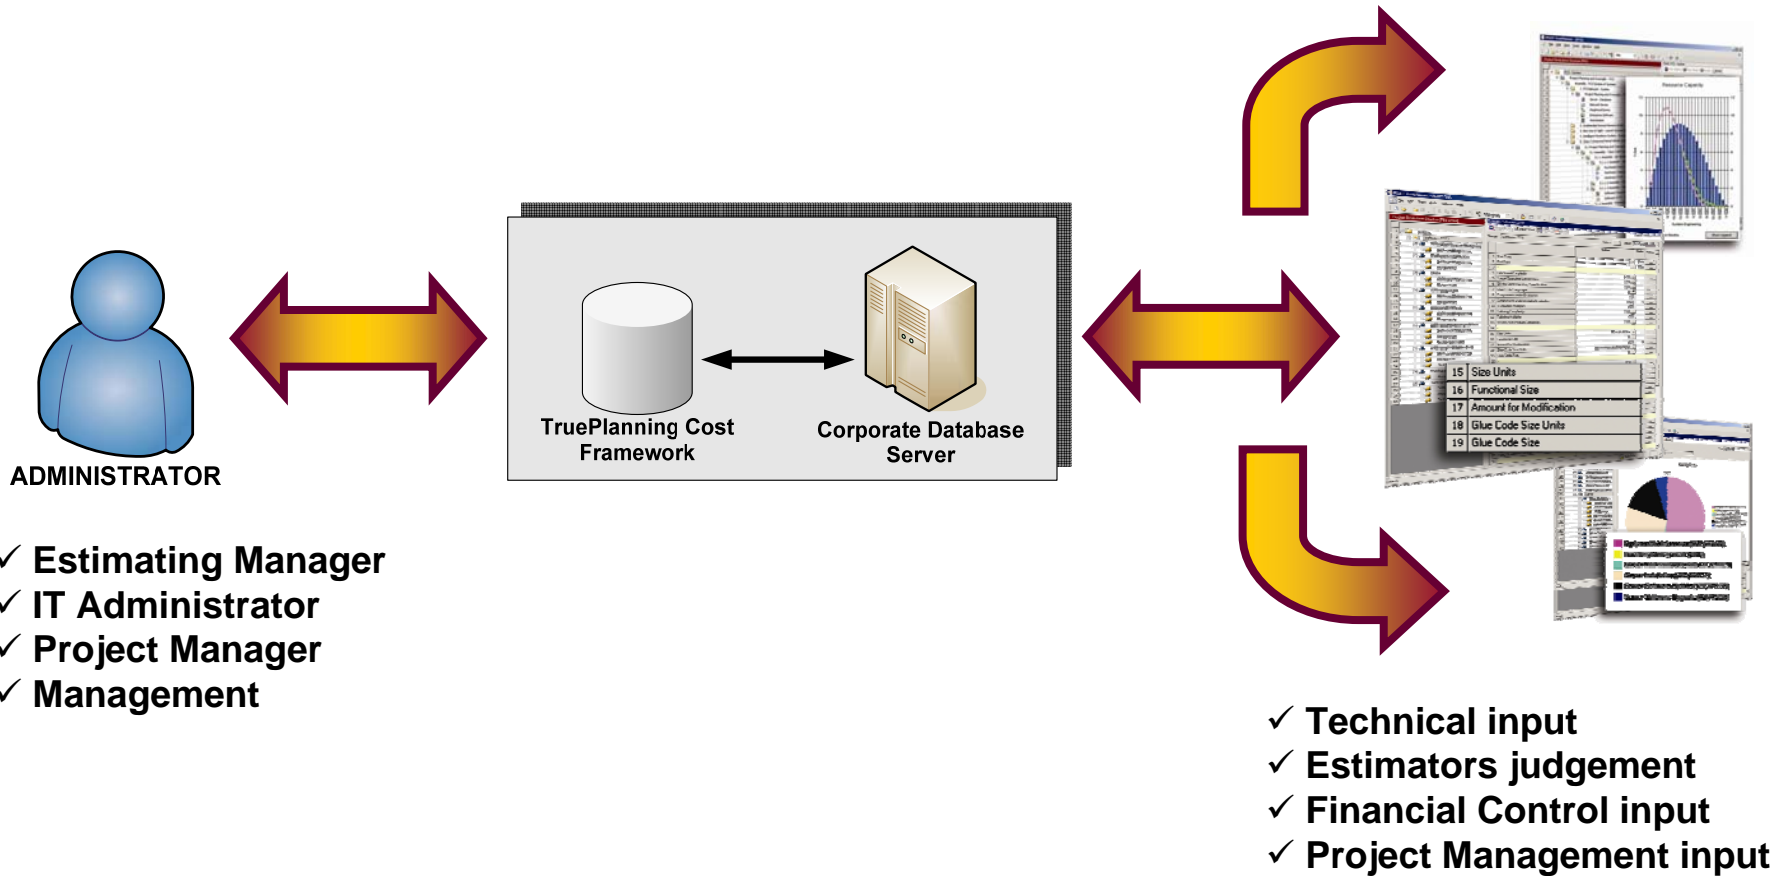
ADMINISTRATOR

✓ Estimating Manager
✓ IT Administrator
✓ Project Manager
✓ Management

TruePlanning Cost Framework

Corporate Database Server

| 15 | Size Units |
|---|---|
| 16 | Functional Size |
| 17 | Amount for Modification |
| 18 | Glue Code Size Units |
| 19 | Glue Code Size |

✓ Technical input
✓ Estimators judgement
✓ Financial Control input
✓ Project Management input